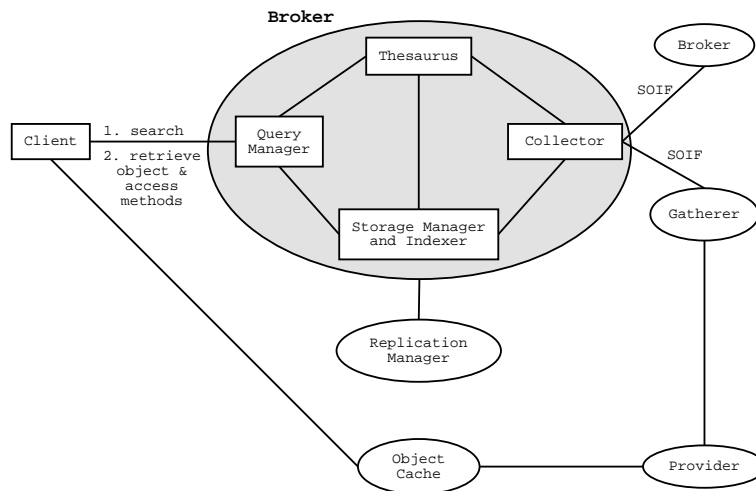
Broker

Thesaurus

Broker

SOIF

Client

1. search

2. retrieve object & access methods

Query Manager

Collector

SOIF

Gatherer

Storage Manager and Indexer

Replication Manager

Object Cache

Provider